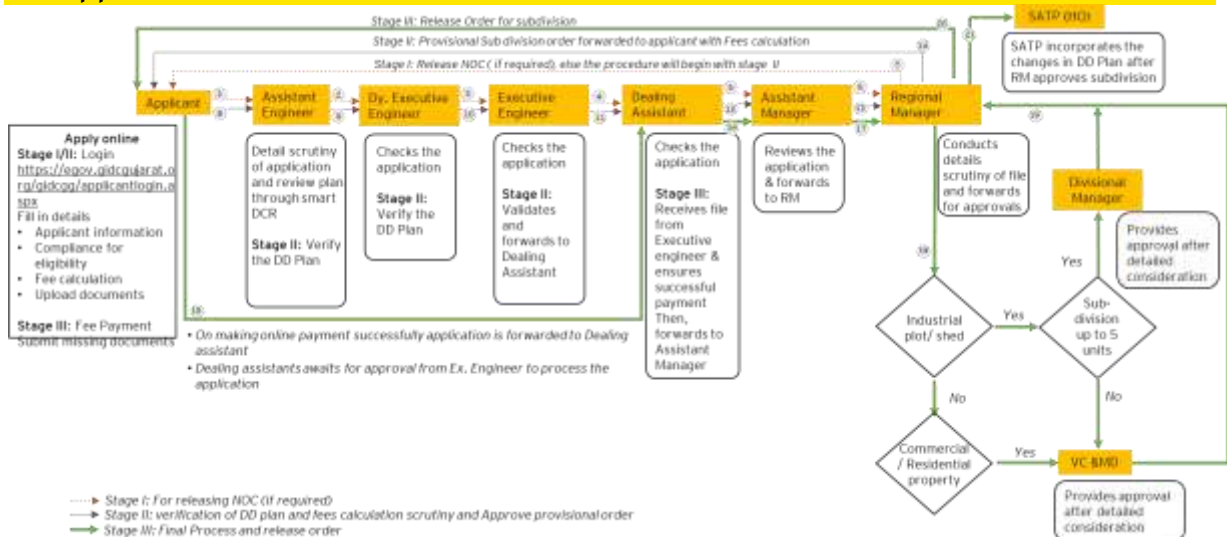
Stage III: Release Order for subdivision

Stage II: Provisional Sub division order forwarded to applicant with Fees calculation

Stage I: Release NOC ( if required), else the procedure will begin with stage II

SATP (IDD)

SATP incorporates the changes in DD Plan after RM approves subdivision

Applicant

Assistant Engineer

Dy. Executive Engineer

Executive Engineer

Dealing Assistant

Assistant Manager

Regional Manager

Apply online
Stage I/II: Login https://egov.gidcgujarat.org/gidcgg/applicantlogin.aspx
Fill in details
• Applicant information
• Compliance for eligibility
• Fee calculation
• Upload documents

Stage III: Fee Payment
Submit missing documents

Detail scrutiny of application and review plan through smart DCR

Stage II: Verify the DD Plan

Checks the application

Stage II: Verify the DD Plan

Checks the application

Stage II: Validates and forwards to Dealing Assistant

Checks the application

Stage III: Receives file from Executive engineer & ensures successful payment Then, forwards to Assistant Manager

Reviews the application & forwards to RM

Conducts details scrutiny of file and forwards for approvals

Divisional Manager

Provides approval after detailed consideration

Yes

Industrial plot/ shed

Yes

Sub-division up to 5 units

No

No

Commercial / Residential property

Yes

VC &MD

Provides approval after detailed consideration

• On making online payment successfully application is forwarded to Dealing assistant
• Dealing assistants awaits for approval from Ex. Engineer to process the application

Stage I: For releasing NOC (if required)
Stage II: verification of DD plan and fees calculation scrutiny and Approve provisional order
Stage III: Final Process and release order